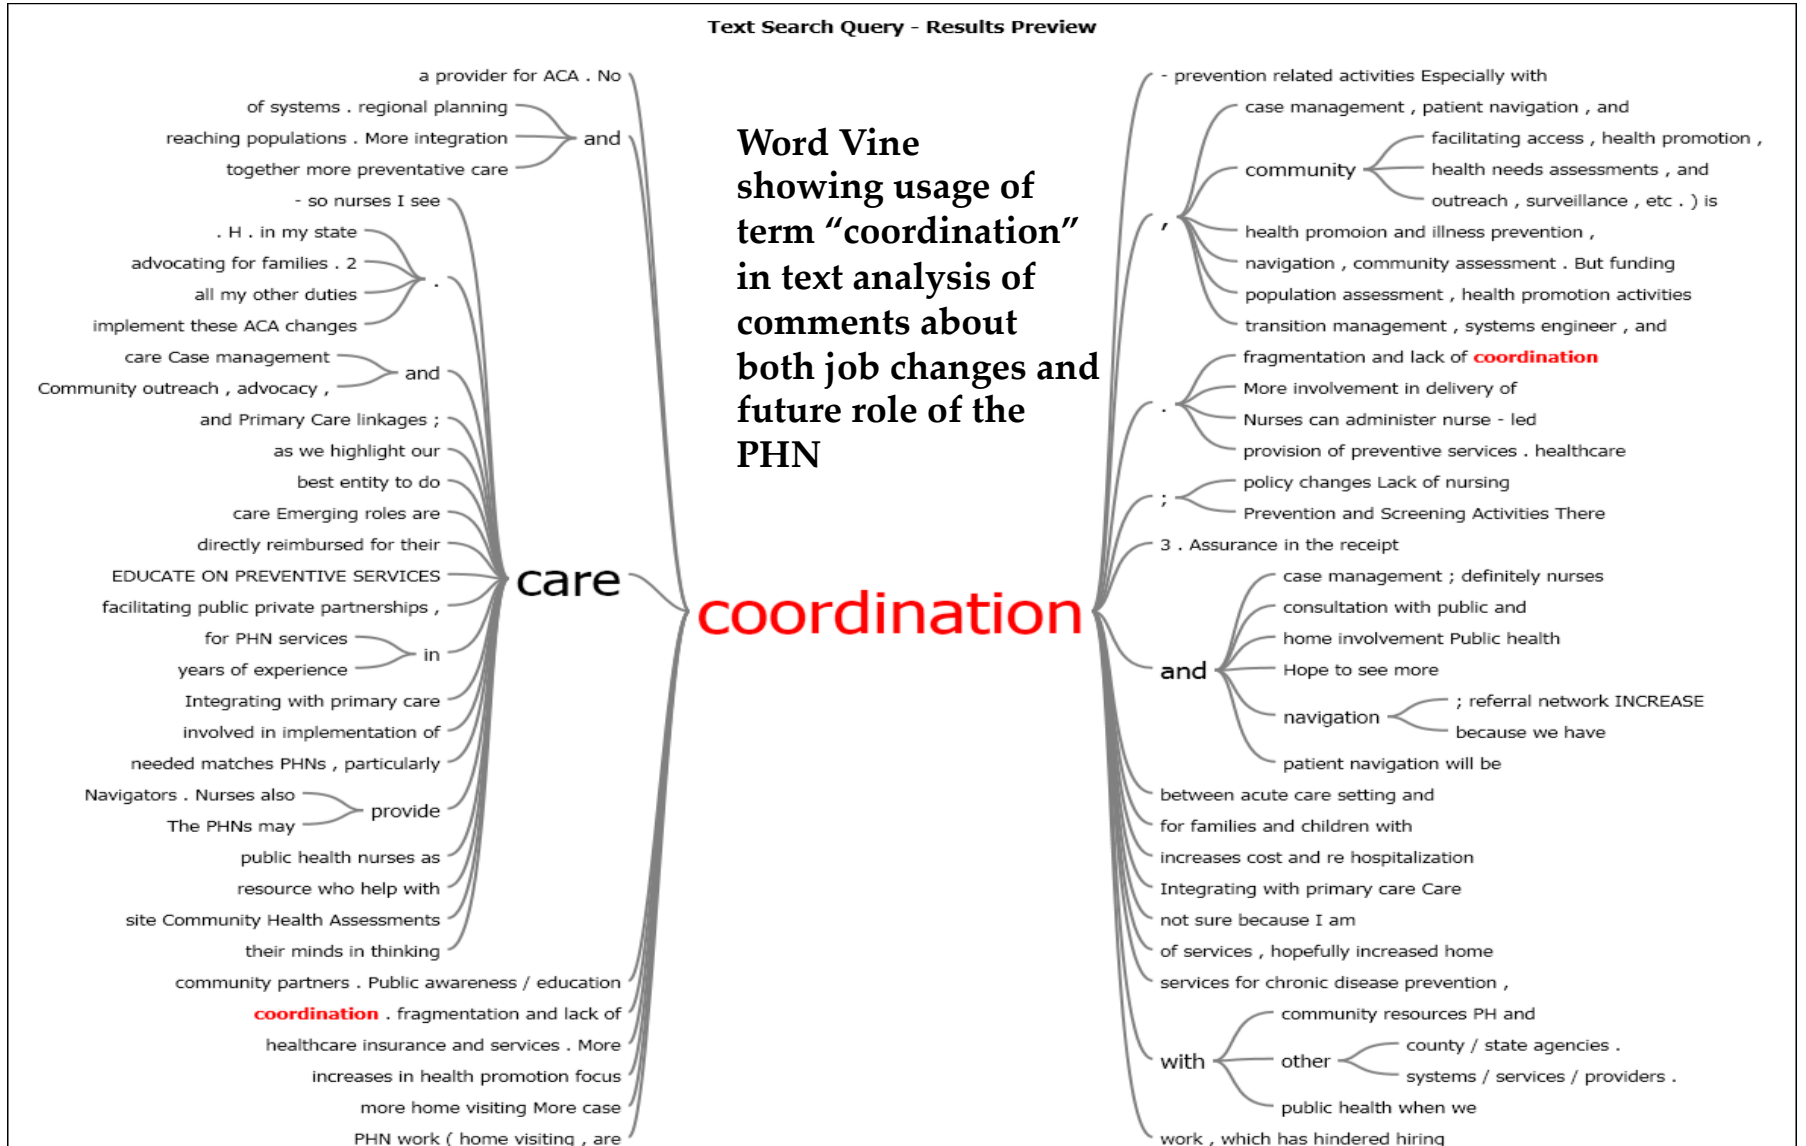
Text Search Query - Results Preview

Word Vine showing usage of term “coordination” in text analysis of comments about both job changes and future role of the PHN

a provider for ACA . No
of systems . regional planning
reaching populations . More integration
together more preventative care
and
- so nurses I see
. H . in my state
advocating for families . 2
all my other duties
implement these ACA changes
.
care Case management
Community outreach , advocacy ,
and
and Primary Care linkages ;
as we highlight our
best entity to do
care Emerging roles are
directly reimbursed for their
EDUCATE ON PREVENTIVE SERVICES
facilitating public private partnerships ,
for PHN services
years of experience
in
Integrating with primary care
involved in implementation of
needed matches PHNs , particularly
Navigators . Nurses also
The PHNs may
provide
public health nurses as
resource who help with
site Community Health Assessments
their minds in thinking
care
community partners . Public awareness / education
coordination . fragmentation and lack of
healthcare insurance and services . More
increases in health promotion focus
more home visiting More case
PHN work ( home visiting , are

coordination

- prevention related activities Especially with
,
case management , patient navigation , and
community
facilitating access , health promotion ,
health needs assessments , and
outreach , surveillance , etc . ) is
health promoion and illness prevention ,
navigation , community assessment . But funding
population assessment , health promotion activities
transition management , systems engineer , and
.
fragmentation and lack of coordination
More involvement in delivery of
Nurses can administer nurse - led
provision of preventive services . healthcare
;
policy changes Lack of nursing
Prevention and Screening Activities There
3 . Assurance in the receipt
and
case management ; definitely nurses
consultation with public and
home involvement Public health
Hope to see more
navigation
; referral network INCREASE
because we have
patient navigation will be
between acute care setting and
for families and children with
increases cost and re hospitalization
Integrating with primary care Care
not sure because I am
of services , hopefully increased home
services for chronic disease prevention ,
with
community resources PH and
other
county / state agencies .
systems / services / providers .
public health when we
work , which has hindered hiring